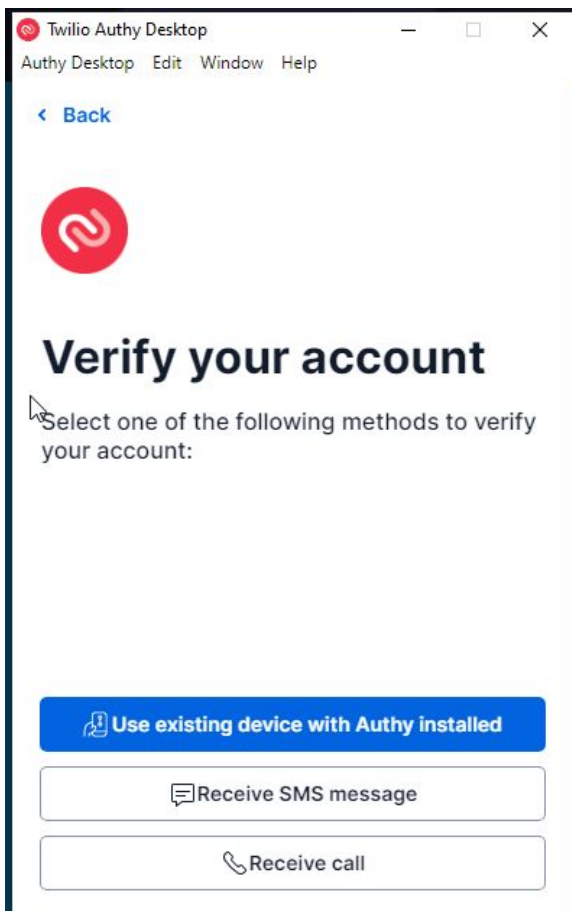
Twilio Authy Desktop

Authy Desktop Edit Window Help

< Back

Verify your account

Select one of the following methods to verify your account:

Use existing device with Authy installed

Receive SMS message

Receive call